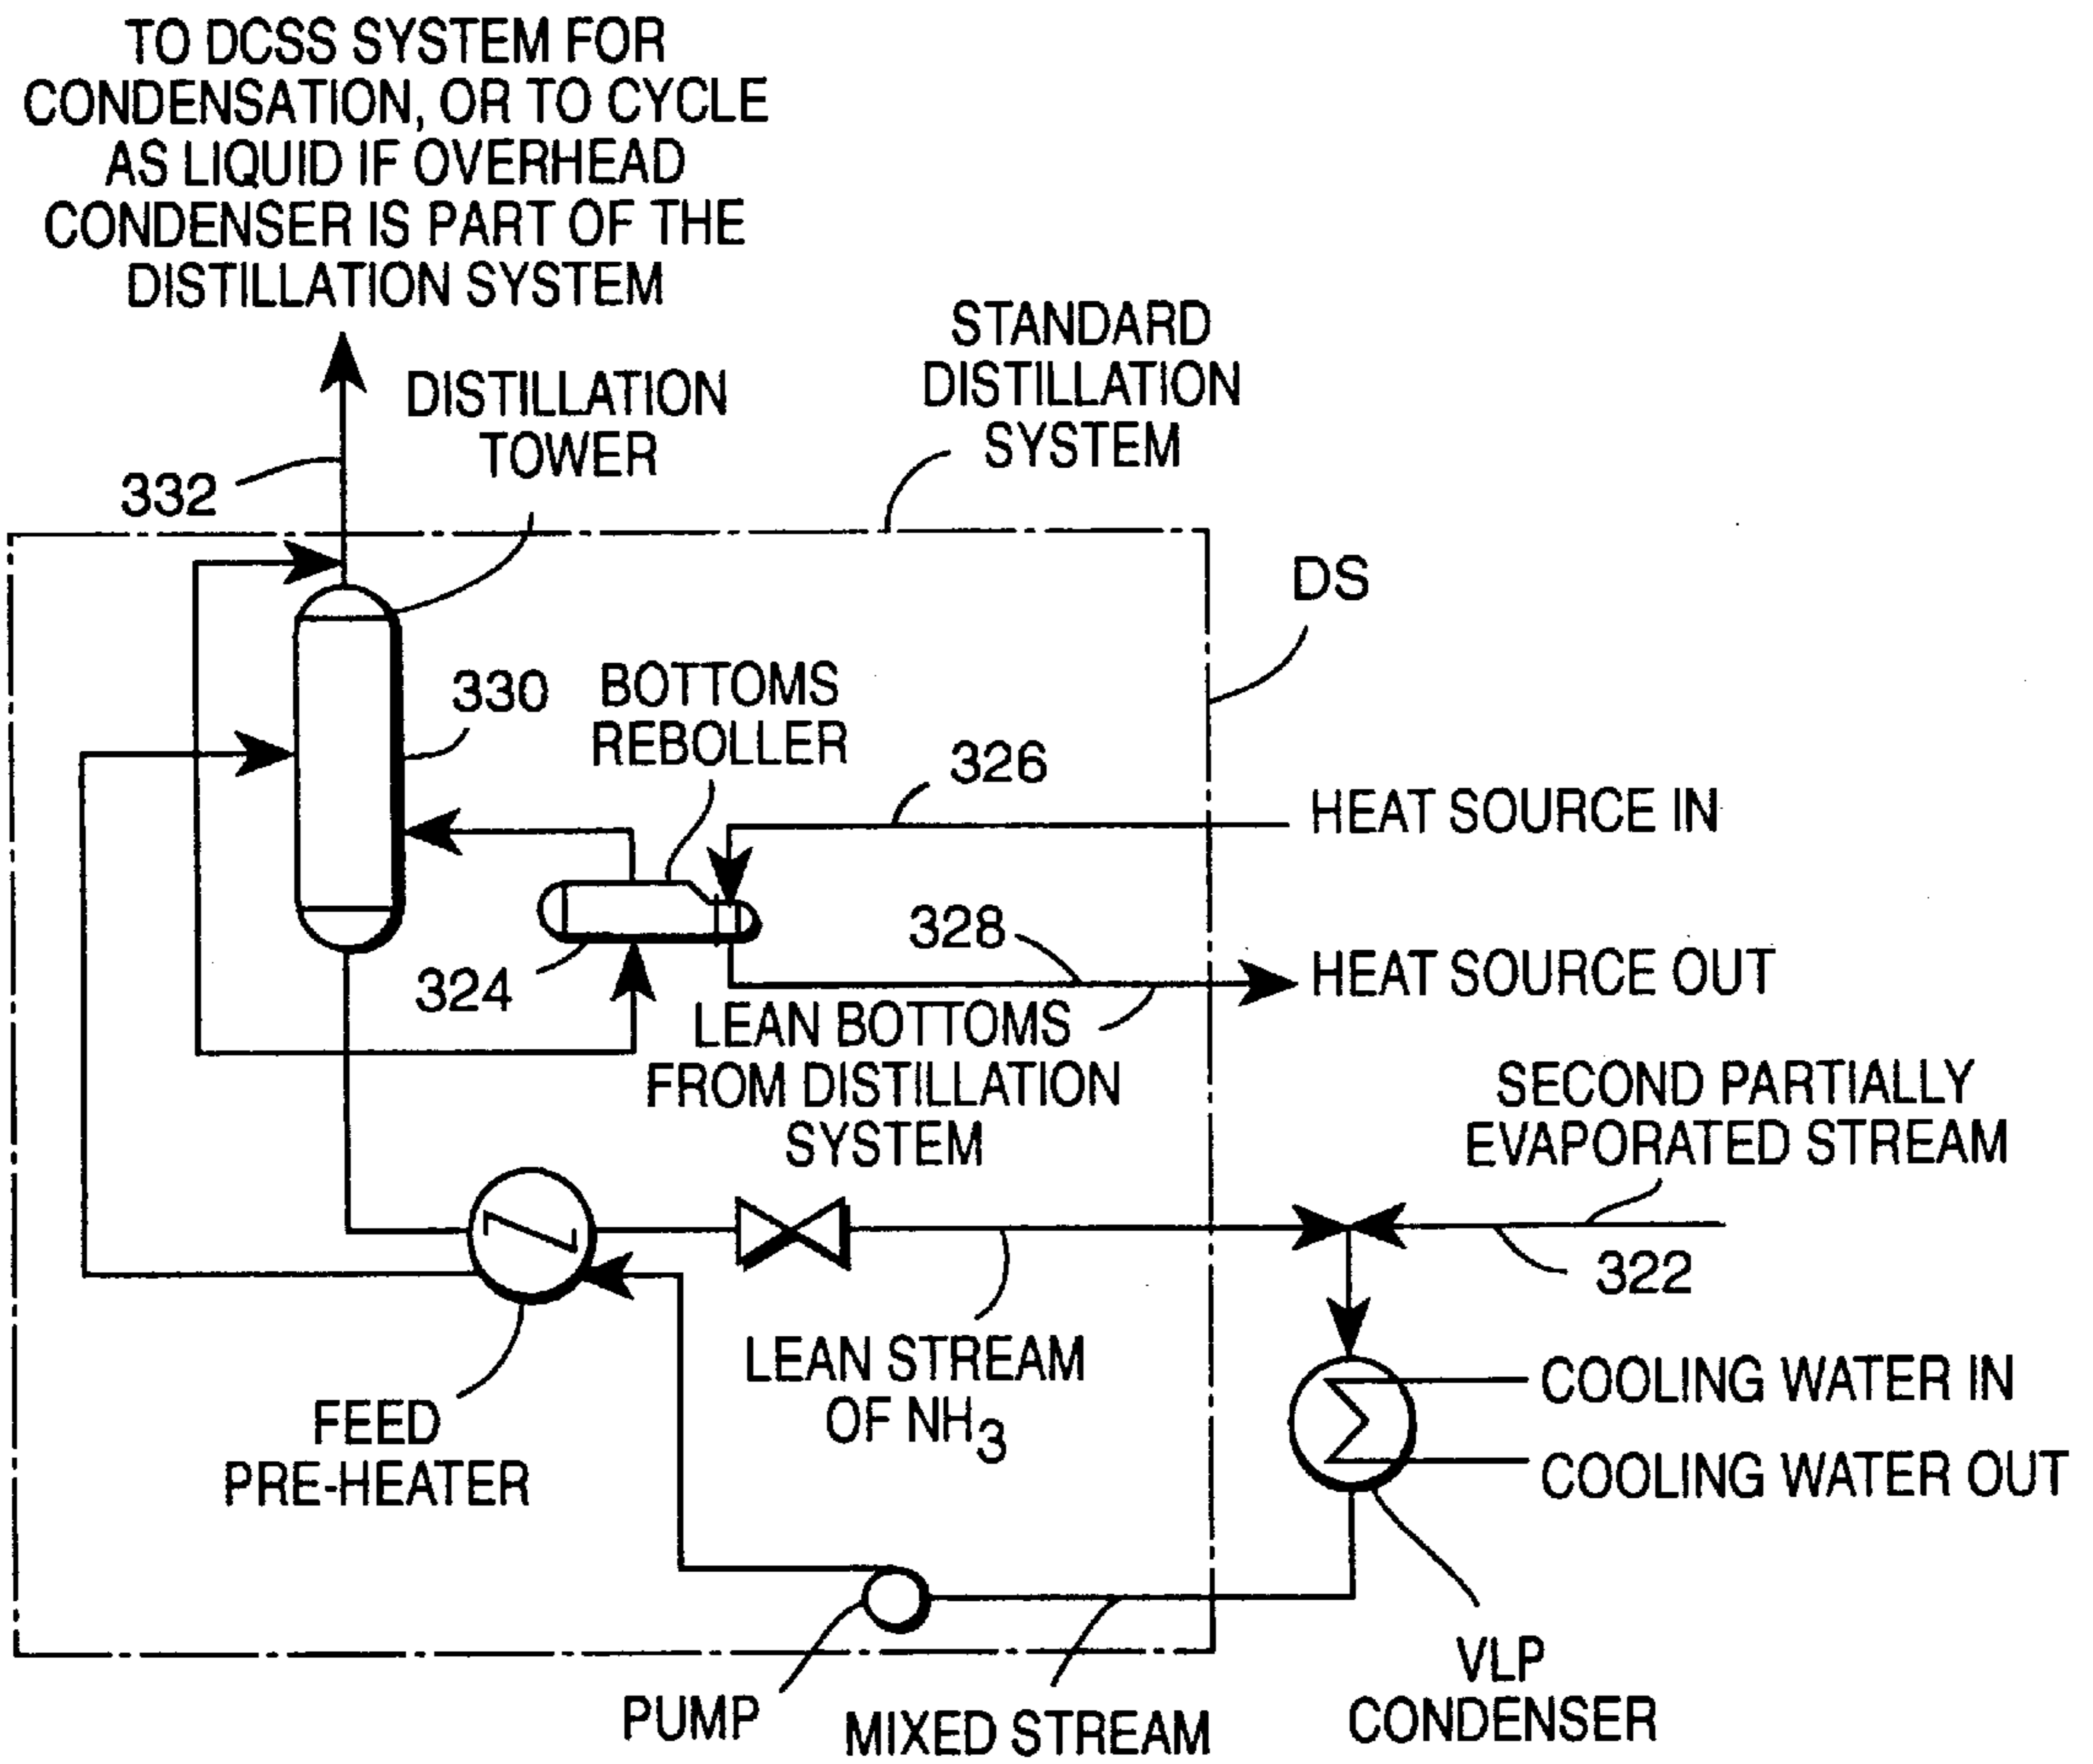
TO DCSS SYSTEM FOR CONDENSATION, OR TO CYCLE AS LIQUID IF OVERHEAD CONDENSER IS PART OF THE DISTILLATION SYSTEM

DISTILLATION TOWER

STANDARD DISTILLATION SYSTEM

332

DS

330

BOTTOMS REBOLLER

326

HEAT SOURCE IN

328

324

HEAT SOURCE OUT

LEAN BOTTOMS FROM DISTILLATION SYSTEM

SECOND PARTIALLY EVAPORATED STREAM

322

LEAN STREAM OF $NH_3$

COOLING WATER IN

COOLING WATER OUT

FEED PRE-HEATER

VLP CONDENSER

PUMP

MIXED STREAM